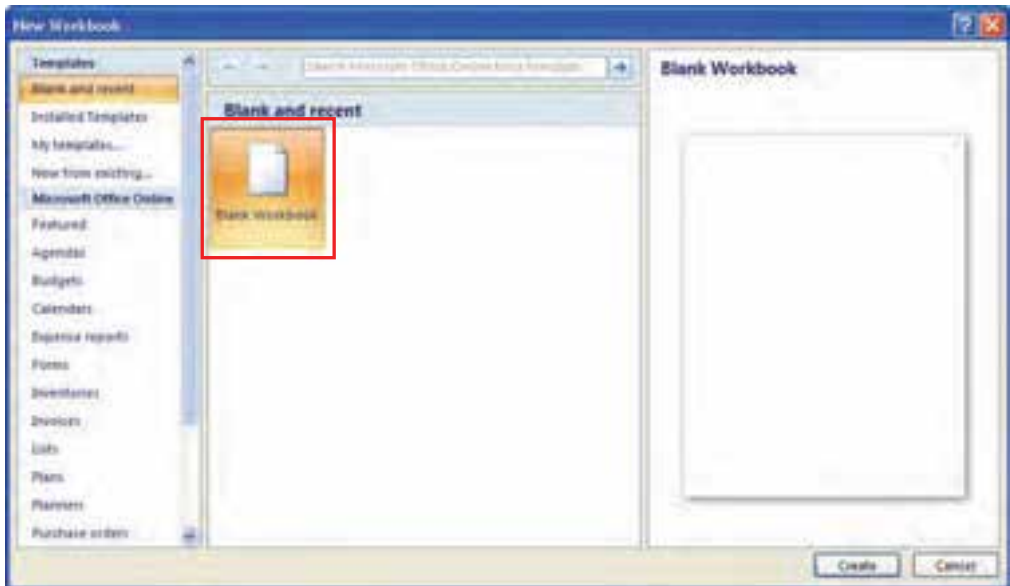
New Workbook

Templates
Blank and recent
Installed Templates
My templates...
New from existing...
Microsoft Office Online
Featured
Agendas
Budgets
Calendars
Expense reports
Forms
Inventories
Invoices
Lists
Plans
Planners
Purchase orders

Search Microsoft Office Online for a template

Blank and recent

Blank Workbook

Blank Workbook

Create
Cancel